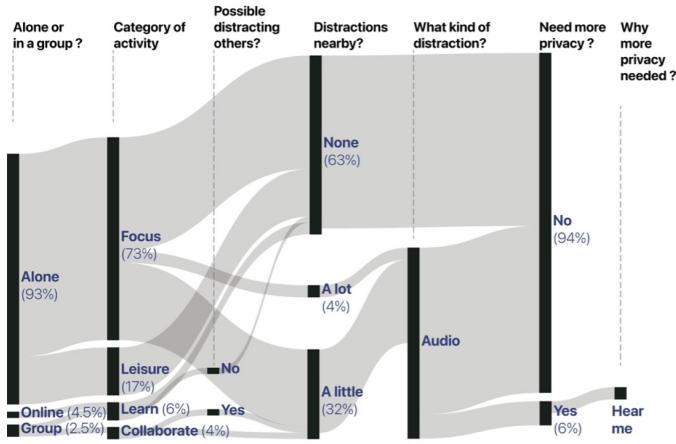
Alone or in a group ?

Category of activity

Possible distracting others?

Distractions nearby?

What kind of distraction?

Need more privacy ?

Why more privacy needed ?

Alone (93%)

Online (4.5%)

Group (2.5%)

Focus (73%)

Leisure (17%)

Learn (6%)

Collaborate (4%)

No

Yes

None (63%)

A lot (4%)

A little (32%)

Audio

No (94%)

Yes (6%)

Hear me